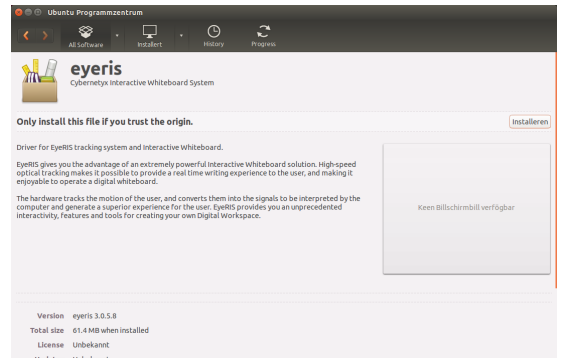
Ubuntu Programmzentrum

All Software

Installiert

History

Progress

eyeris

Cybernetyx Interactive Whiteboard System

Only install this file if you trust the origin.

Installieren

Driver for EyeRIS tracking system and Interactive Whiteboard.

EyeRIS gives you the advantage of an extremely powerful Interactive Whiteboard solution. High-speed optical tracking makes it possible to provide a real time writing experience to the user, and making it enjoyable to operate a digital whiteboard.

The hardware tracks the motion of the user, and converts them into the signals to be interpreted by the computer and generate a superior experience for the user. EyeRIS provides you an unprecedented interactivity, features and tools for creating your own Digital Workspace.

Keen Billschirmbill verfögbar

Version eyeris 3.0.5.8

Total size 61.4 MB when installed

License Unbekannt

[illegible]